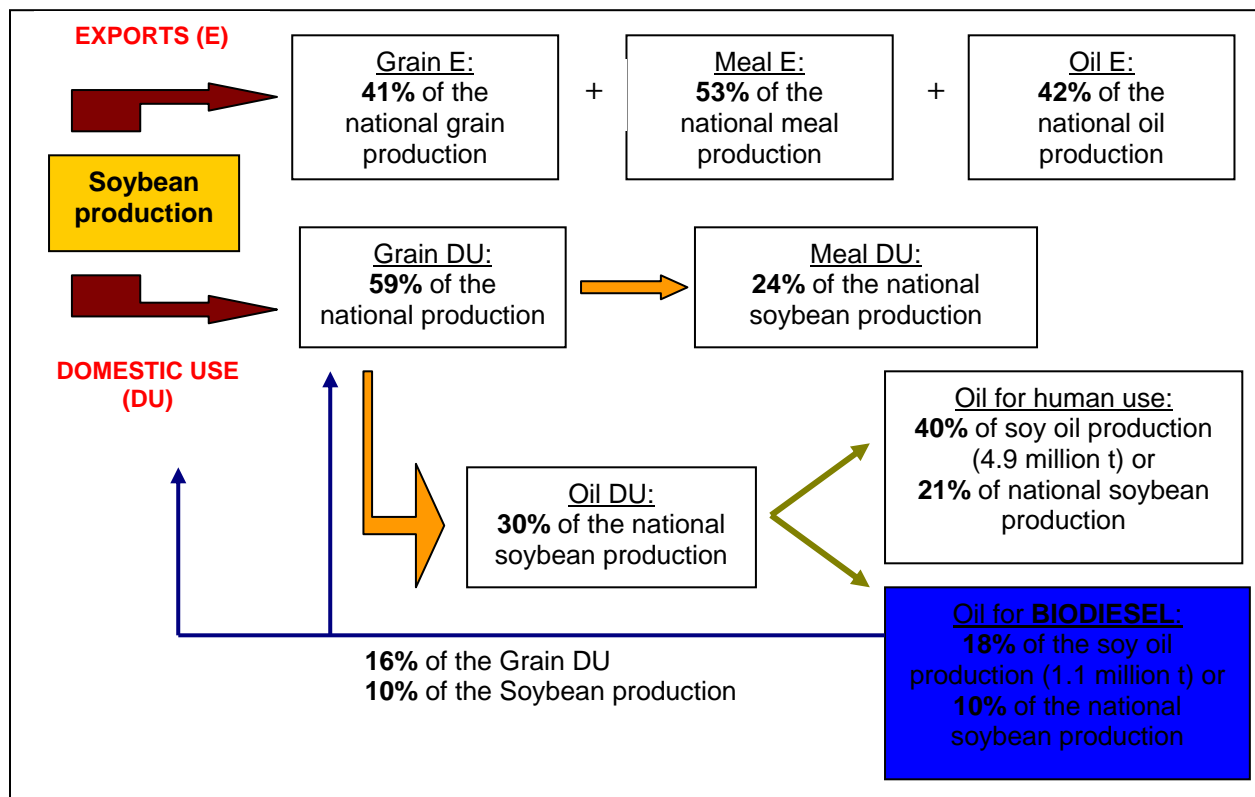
EXPORTS (E)

Grain E:
**41%** of the national grain production

+

Meal E:
**53%** of the national meal production

+

Oil E:
**42%** of the national oil production

Soybean production

Grain DU:
**59%** of the national production

Meal DU:
**24%** of the national soybean production

DOMESTIC USE (DU)

Oil for human use:
**40%** of soy oil production (4.9 million t) or
**21%** of national soybean production

Oil DU:
**30%** of the national soybean production

Oil for **BIODIESEL**:
**18%** of the soy oil production (1.1 million t) or
**10%** of the national soybean production

**16%** of the Grain DU
**10%** of the Soybean production